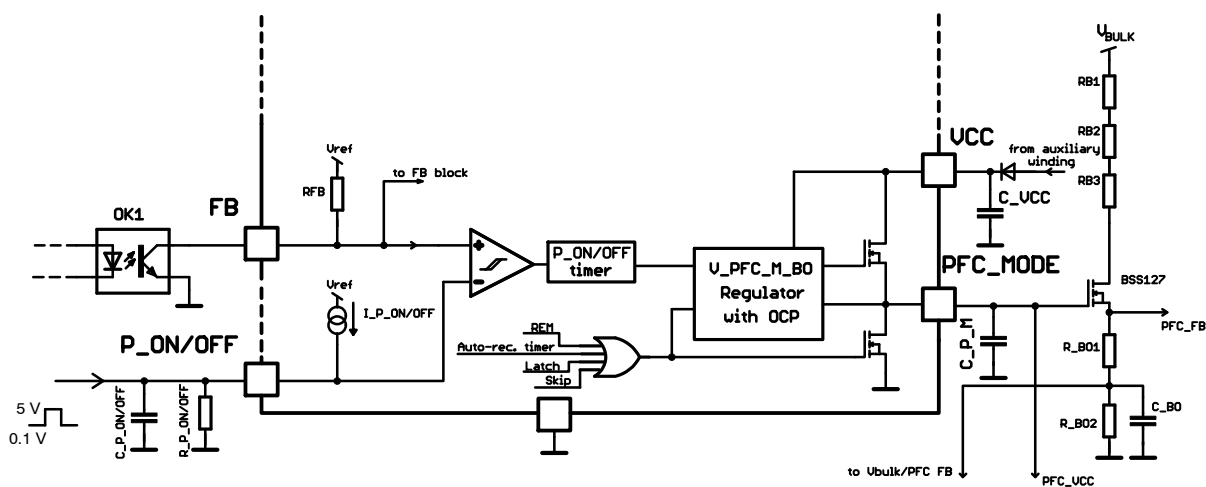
OK1

FB

Vref

RFB

to FB block

Vref

I_P_ON/OFF

P_ON/OFF

P_ON/OFF timer

V_PFC_M_BO Regulator with OCP

REM

Auto-rec. timer

Latch

Skip

VCC

from auxiliary winding

C_VCC

PFC_MODE

C_P_M

$V_{BULK}$

RB1

RB2

RB3

BSS127

PFC_FB

R_BO1

R_BO2

C_BO

5 V

0.1 V

C_P_ON/OFF

R_P_ON/OFF

to Vbulk/PFC FB

PFC_VCC